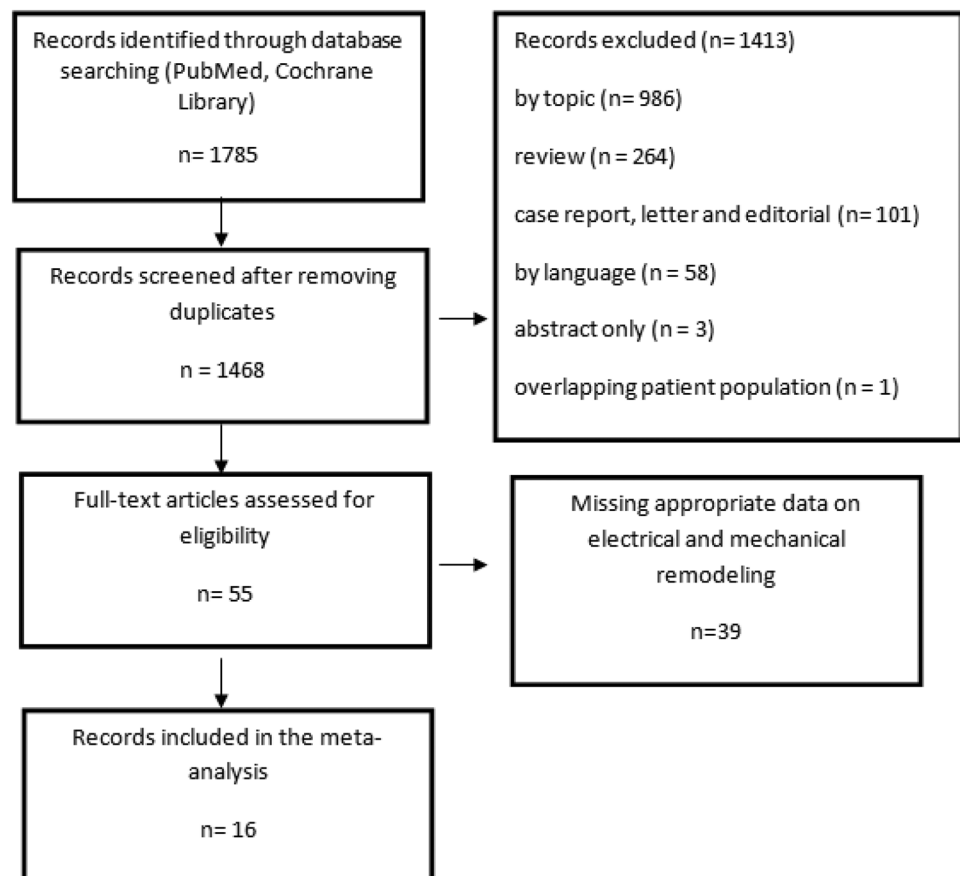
Records identified through database searching (PubMed, Cochrane Library)

n= 1785

Records excluded (n= 1413)

by topic (n= 986)

review (n = 264)

case report, letter and editorial (n= 101)

by language (n = 58)

abstract only (n = 3)

overlapping patient population (n = 1)

Records screened after removing duplicates

n = 1468

Full-text articles assessed for eligibility

n= 55

Missing appropriate data on electrical and mechanical remodeling

n=39

Records included in the meta-analysis

n= 16